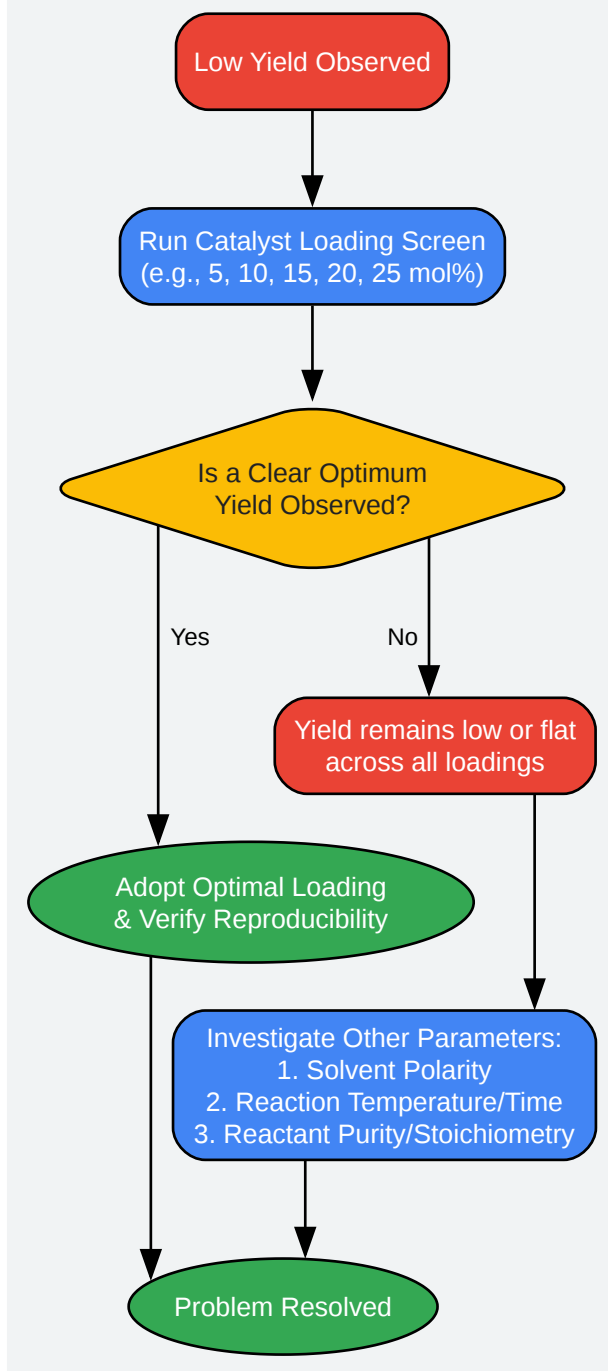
Low Yield Observed

Run Catalyst Loading Screen
(e.g., 5, 10, 15, 20, 25 mol%)

Is a Clear Optimum
Yield Observed?

Yes

No

Yield remains low or flat
across all loadings

Adopt Optimal Loading
& Verify Reproducibility

Investigate Other Parameters:
1. Solvent Polarity
2. Reaction Temperature/Time
3. Reactant Purity/Stoichiometry

Problem Resolved